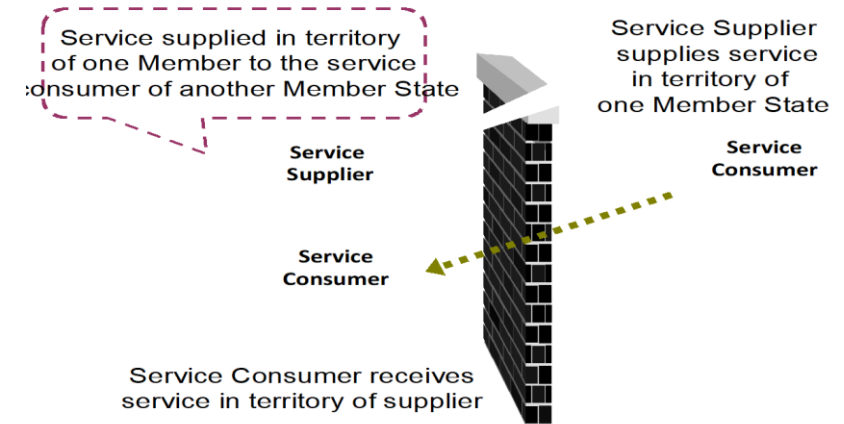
Service supplied in territory of one Member to the service consumer of another Member State

Service Supplier supplies service in territory of one Member State

Service Supplier

Service Consumer

Service Consumer

Service Consumer receives service in territory of supplier